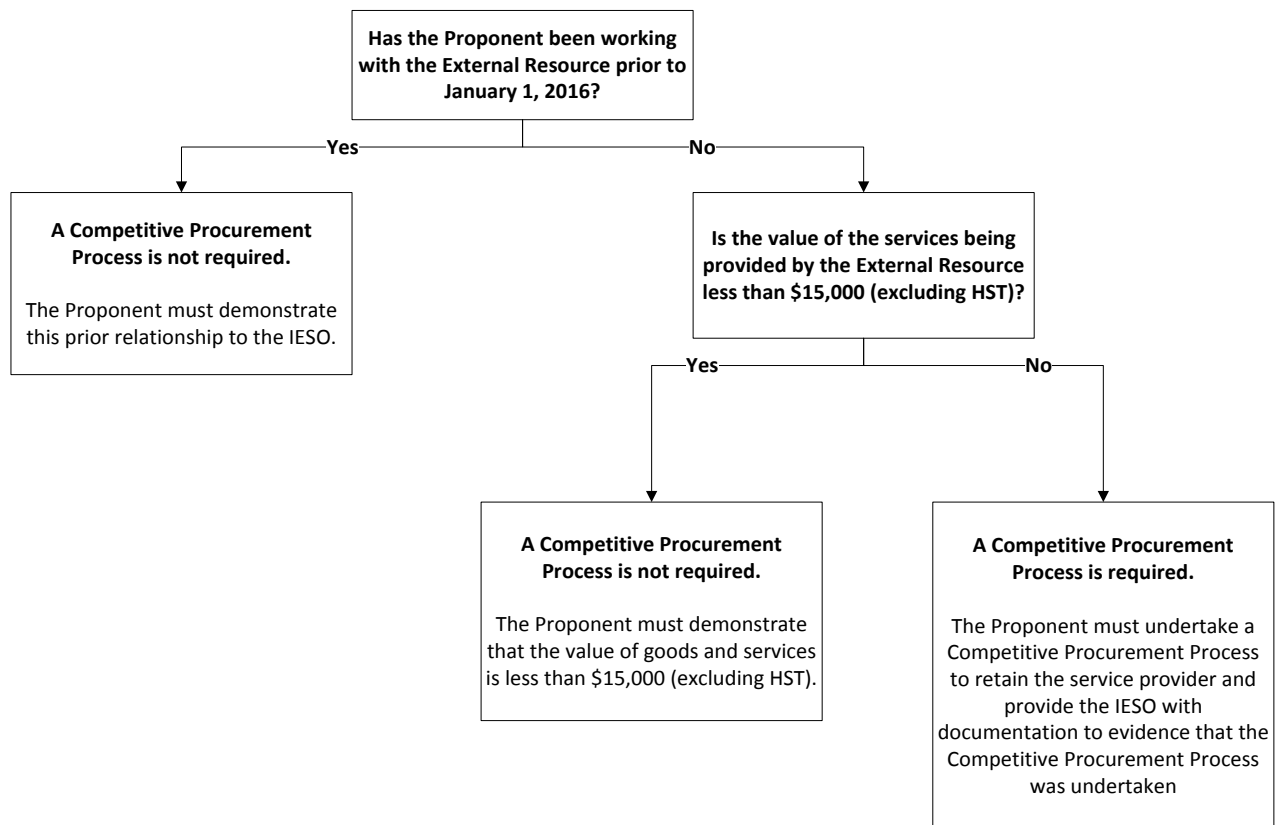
Has the Proponent been working with the External Resource prior to January 1, 2016?

Yes

No

A Competitive Procurement Process is not required.

The Proponent must demonstrate this prior relationship to the IESO.

Is the value of the services being provided by the External Resource less than \$15,000 (excluding HST)?

Yes

No

A Competitive Procurement Process is not required.

The Proponent must demonstrate that the value of goods and services is less than \$15,000 (excluding HST).

A Competitive Procurement Process is required.

The Proponent must undertake a Competitive Procurement Process to retain the service provider and provide the IESO with documentation to evidence that the Competitive Procurement Process was undertaken